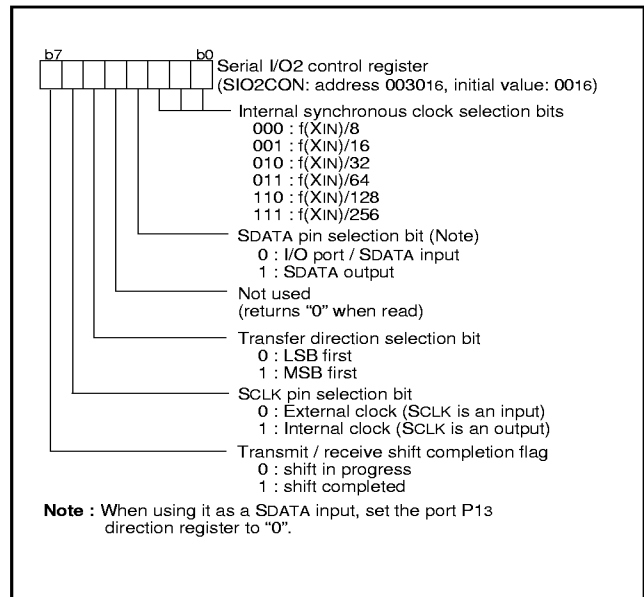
b7 b0

Serial I/O2 control register
(SIO2CON: address $0030_{16}$, initial value: $00_{16}$)

Internal synchronous clock selection bits
000 : f(XIN)/8
001 : f(XIN)/16
010 : f(XIN)/32
011 : f(XIN)/64
110 : f(XIN)/128
111 : f(XIN)/256

SDATA pin selection bit (Note)
0 : I/O port / SDATA input
1 : SDATA output

Not used
(returns "0" when read)

Transfer direction selection bit
0 : LSB first
1 : MSB first

SCLK pin selection bit
0 : External clock (SCLK is an input)
1 : Internal clock (SCLK is an output)

Transmit / receive shift completion flag
0 : shift in progress
1 : shift completed

Note : When using it as a SDATA input, set the port $P1_3$ direction register to "0".